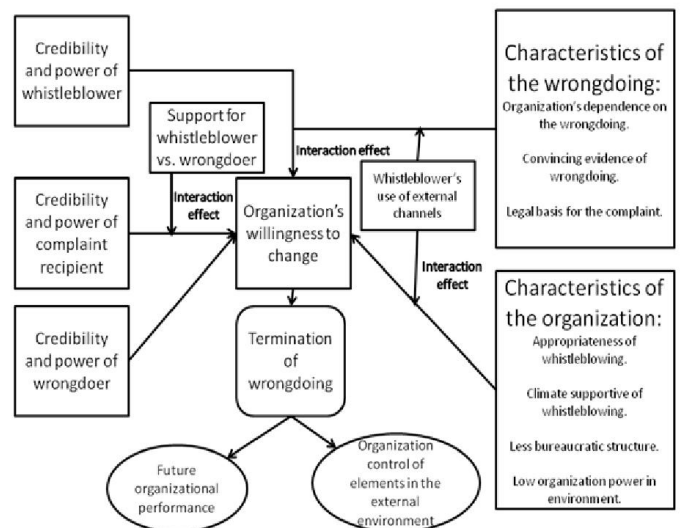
Credibility and power of whistleblower

Support for whistleblower vs. wrongdoer

Interaction effect

Interaction effect

Characteristics of the wrongdoing:

Organization's dependence on the wrongdoing.

Convincing evidence of wrongdoing.

Legal basis for the complaint.

Whistleblower's use of external channels

Credibility and power of complaint recipient

Organization's willingness to change

Interaction effect

Credibility and power of wrongdoer

Termination of wrongdoing

Characteristics of the organization:

Appropriateness of whistleblowing.

Climate supportive of whistleblowing.

Less bureaucratic structure.

Low organization power in environment.

Future organizational performance

Organization control of elements in the external environment